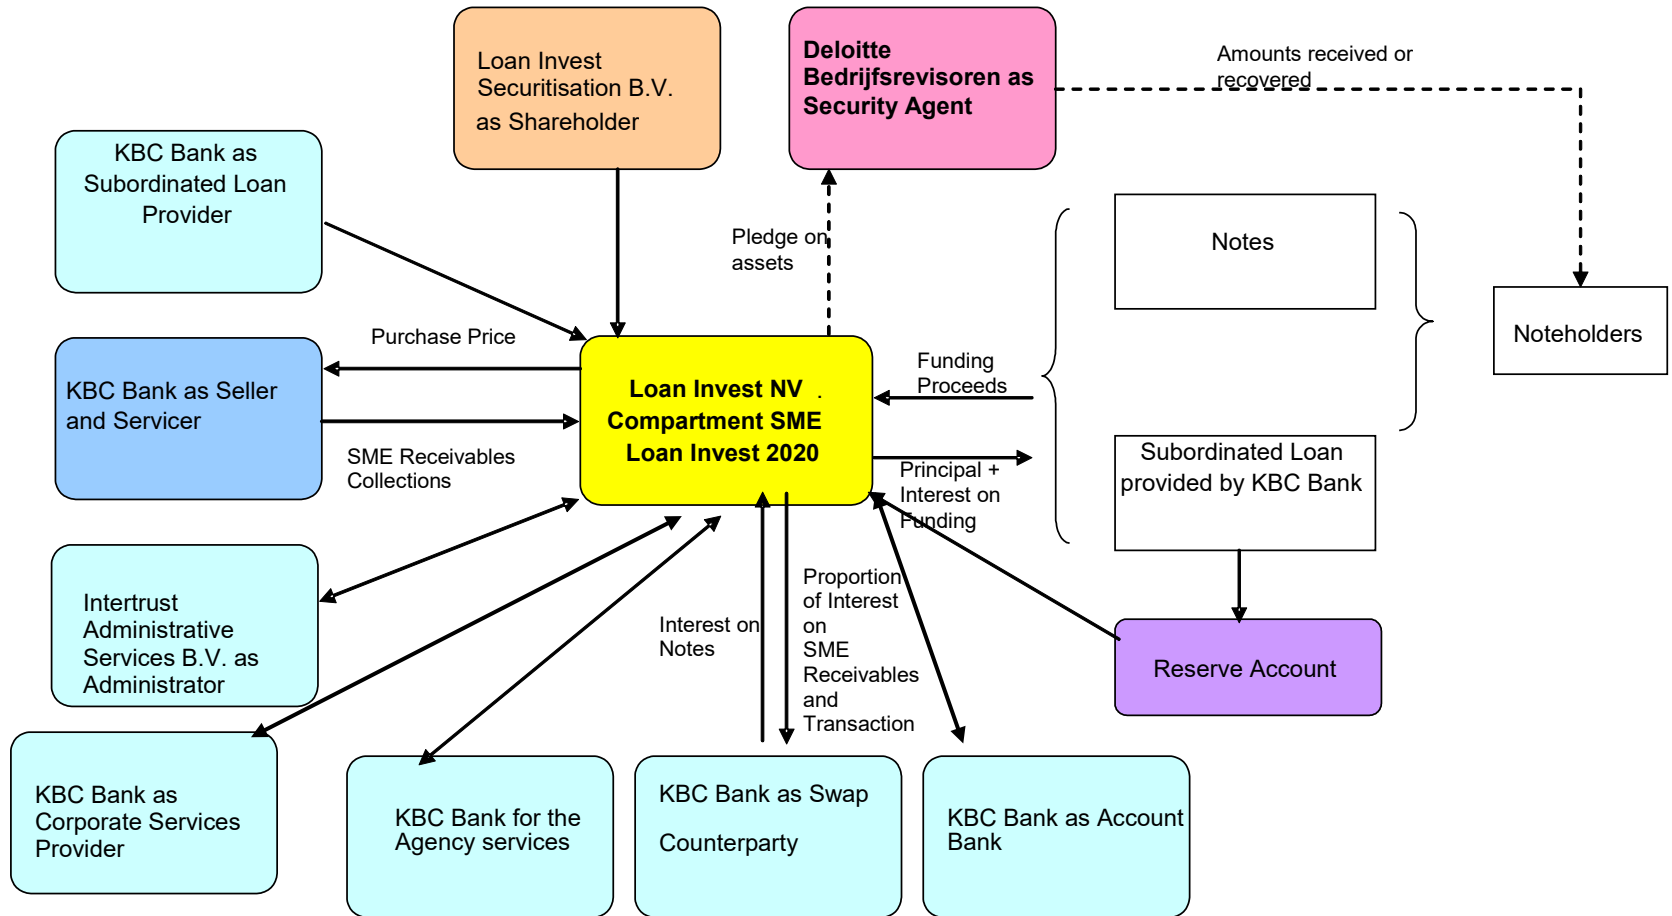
Loan Invest Securitisation B.V. as Shareholder

Deloitte Bedrijfsrevisoren as Security Agent

Amounts received or recovered

KBC Bank as Subordinated Loan Provider

Pledge on assets

Notes

Noteholders

Purchase Price

KBC Bank as Seller and Servicer

Loan Invest NV Compartment SME Loan Invest 2020

Funding Proceeds

SME Receivables Collections

Principal + Interest on Funding

Subordinated Loan provided by KBC Bank

Intertrust Administrative Services B.V. as Administrator

Interest on Notes

Proportion of Interest on SME Receivables and Transaction

Reserve Account

KBC Bank as Corporate Services Provider

KBC Bank for the Agency services

KBC Bank as Swap Counterparty

KBC Bank as Account Bank